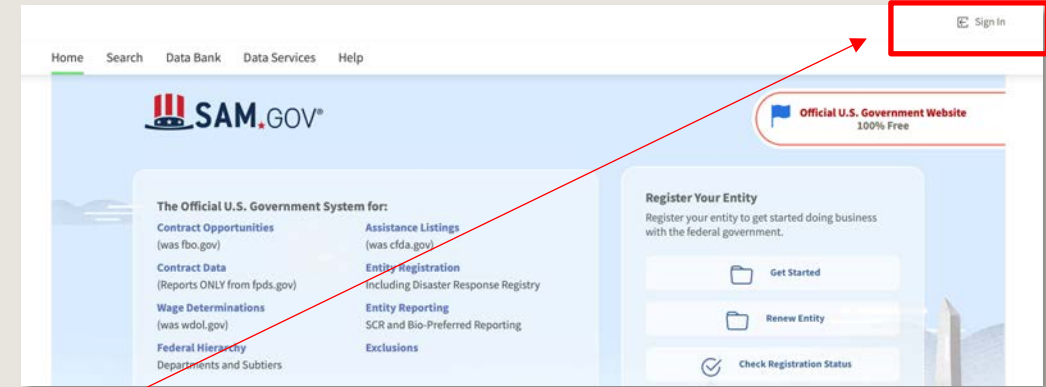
Sign In

Home Search Data Bank Data Services Help

SAM.GOV®

Official U.S. Government Website
100% Free

The Official U.S. Government System for:

Contract Opportunities
(was fbo.gov)

Contract Data
(Reports ONLY from fpds.gov)

Wage Determinations
(was wdol.gov)

Federal Hierarchy
Departments and Subtiers

Assistance Listings
(was cfda.gov)

Entity Registration
Including Disaster Response Registry

Entity Reporting
SCR and Bio-Preferred Reporting

Exclusions

Register Your Entity
Register your entity to get started doing business with the federal government.

Get Started

Renew Entity

Check Registration Status